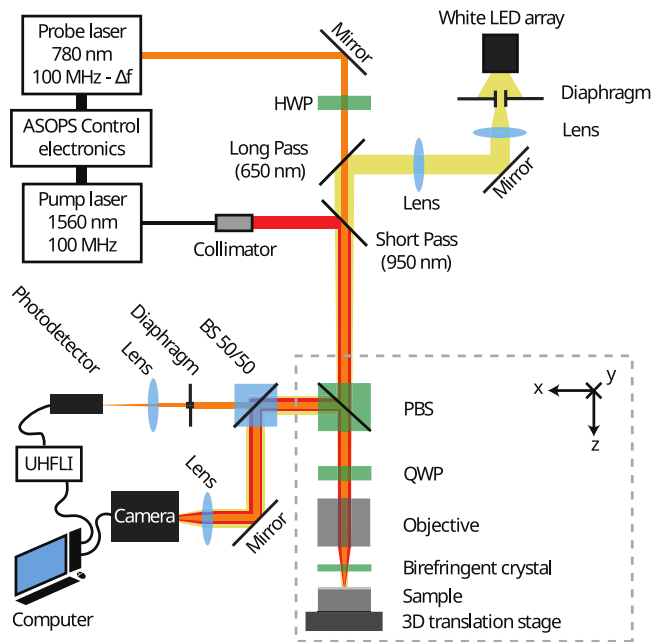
Probe laser
780 nm
100 MHz - Δf

ASOPS Control electronics

Pump laser
1560 nm
100 MHz

Collimator

Mirror

HWP

White LED array

Diaphragm

Lens

Long Pass
(650 nm)

Lens

Mirror

Short Pass
(950 nm)

Photodetector

Lens

Diaphragm

BS 50/50

x

y

z

PBS

UHFLI

Lens

QWP

Camera

Mirror

Objective

Birefringent crystal

Sample

Computer

3D translation stage